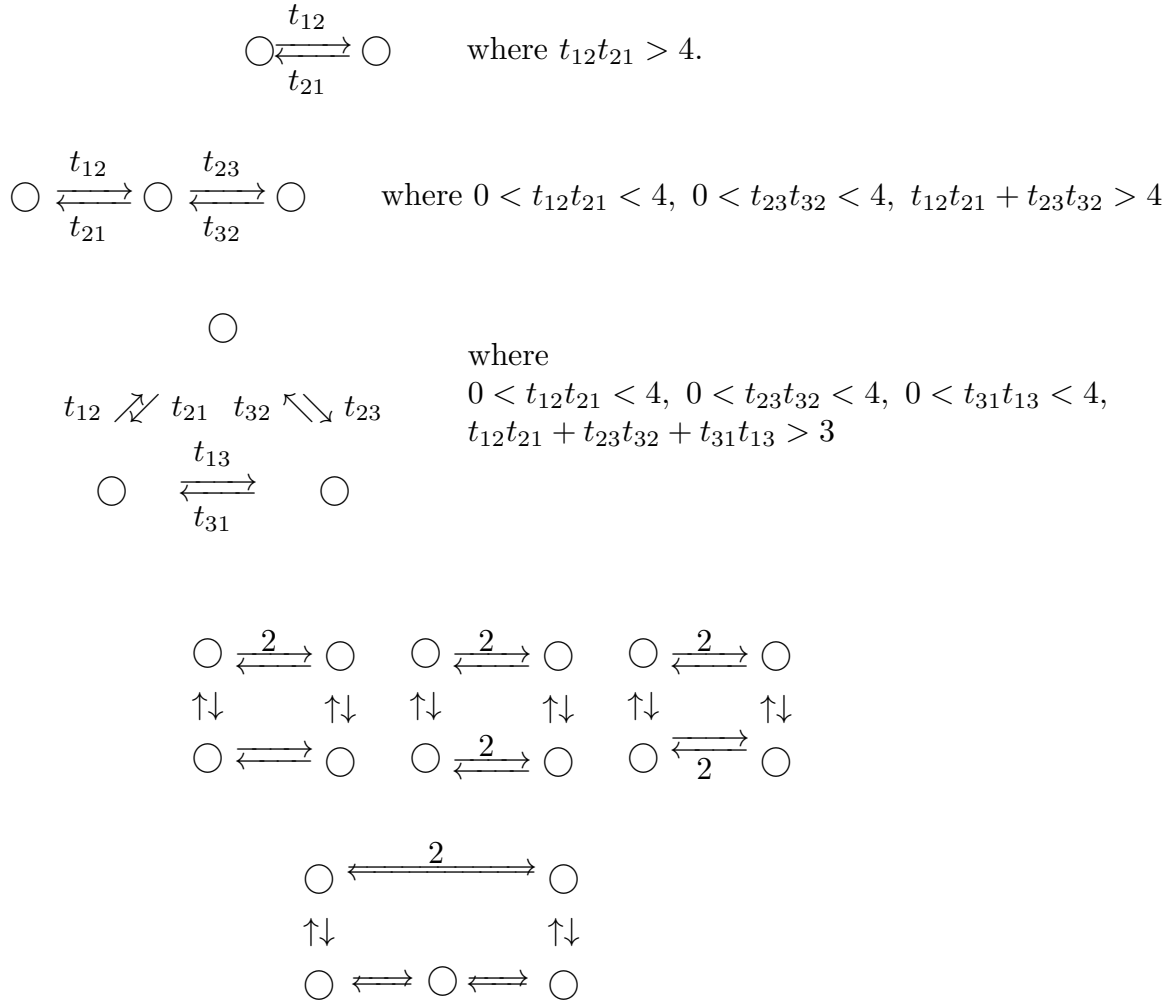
$\bigcirc \underset{t_{21}}{\overset{t_{12}}{\rightleftarrows}} \bigcirc$ where $t_{12}t_{21} > 4$.

$\bigcirc \underset{t_{21}}{\overset{t_{12}}{\rightleftarrows}} \bigcirc \underset{t_{32}}{\overset{t_{23}}{\rightleftarrows}} \bigcirc$ where $0 < t_{12}t_{21} < 4,\ 0 < t_{23}t_{32} < 4,\ t_{12}t_{21} + t_{23}t_{32} > 4$

$\bigcirc$

$t_{12} \nearrow\swarrow t_{21}$ $t_{32} \nwarrow\searrow t_{23}$

$\bigcirc \underset{t_{31}}{\overset{t_{13}}{\rightleftarrows}} \bigcirc$

where
$0 < t_{12}t_{21} < 4,\ 0 < t_{23}t_{32} < 4,\ 0 < t_{31}t_{13} < 4,$
$t_{12}t_{21} + t_{23}t_{32} + t_{31}t_{13} > 3$

$\bigcirc \overset{2}{\rightleftarrows} \bigcirc$ $\bigcirc \overset{2}{\rightleftarrows} \bigcirc$ $\bigcirc \overset{2}{\rightleftarrows} \bigcirc$
$\uparrow\downarrow$ $\uparrow\downarrow$ $\uparrow\downarrow$ $\uparrow\downarrow$ $\uparrow\downarrow$ $\uparrow\downarrow$
$\bigcirc \rightleftarrows \bigcirc$ $\bigcirc \overset{2}{\rightleftarrows} \bigcirc$ $\bigcirc \underset{2}{\rightleftarrows} \bigcirc$

$\bigcirc \overset{2}{\Longleftrightarrow} \bigcirc$
$\uparrow\downarrow$ $\uparrow\downarrow$
$\bigcirc \rightleftarrows \bigcirc \rightleftarrows \bigcirc$